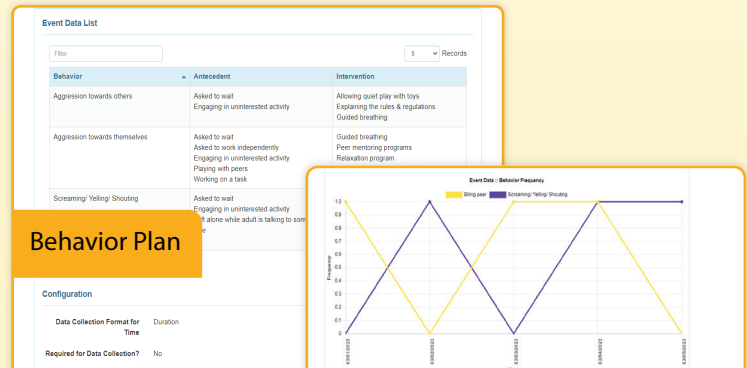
Event Data List

Filter

5 Records

| Behavior | Antecedent | Intervention |
|---|---|---|
| Aggression towards others | Asked to wait<br>Engaging in uninterested activity | Allowing quiet play with toys<br>Explaining the rules & regulations<br>Guided breathing |
| Aggression towards themselves | Asked to wait<br>Asked to work independently<br>Engaging in uninterested activity<br>Playing with peers<br>Working on a task | Guided breathing<br>Peer mentoring programs<br>Relaxation program |
| Screaming/ Yelling/ Shouting | Asked to wait<br>Engaging in uninterested activity<br>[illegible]t alone while adult is talking to som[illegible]<br>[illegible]e | |

Behavior Plan

Configuration

Data Collection Format for Time Duration

Required for Data Collection? No

Event Data :: Behavior Frequency

Biting peer Screaming/ Yelling/ Shouting

Frequency

1.0
0.9
0.8
0.7
0.6
0.5
0.4
0.3
0.2
0.1
0

03/01/2023
03/02/2023
03/03/2023
03/04/2023
03/05/2023